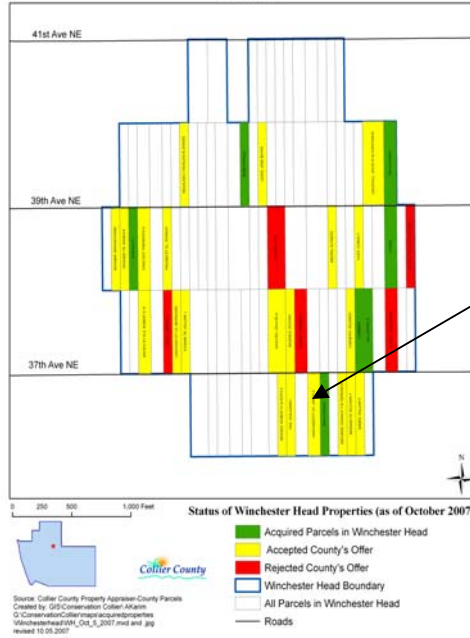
41st Ave NE

39th Ave NE

37th Ave NE

N

0 250 500 1,000 Feet

Status of Winchester Head Properties (as of October 2007

Acquired Parcels in Winchester Head

Accepted County's Offer

Rejected County's Offer

Winchester Head Boundary

All Parcels in Winchester Head

Roads

Collier County

Source: Collier County Property Appraiser-County Parcels
Created by: GIS/Conservation Collier/-AKarim
G:\Conservation Collier\maps\acquiredproperties\Winchesterhead\WH_Oct_5_2007.mxd and .jpg
revised 10.05.2007